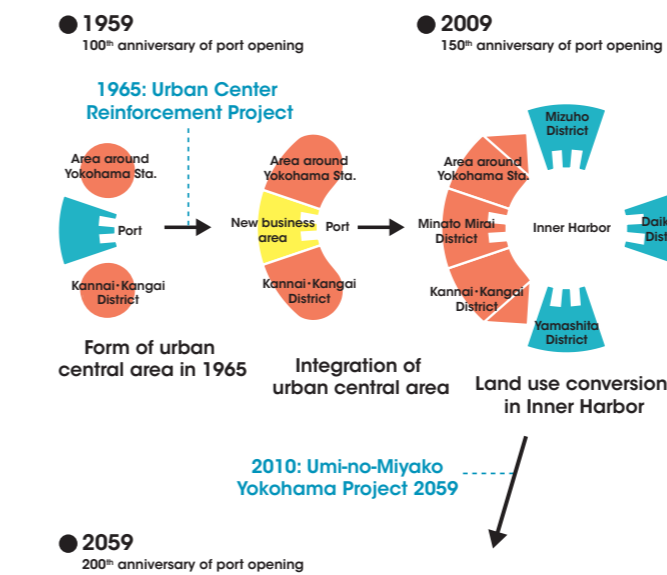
●1959
100th anniversary of port opening

●2009
150th anniversary of port opening

1965: Urban Center Reinforcement Project

Area around Yokohama Sta.

Port

Kannai·Kangai District

Form of urban central area in 1965

Area around Yokohama Sta.

New business area

Port

Kannai·Kangai District

Integration of urban central area

Mizuho District

Area around Yokohama Sta.

Minato Mirai District

Inner Harbor

Daik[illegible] Dist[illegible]

Kannai·Kangai District

Yamashita District

Land use conversion in Inner Harbor

2010: Umi-no-Miyako Yokohama Project 2059

●2059
200th anniversary of port opening